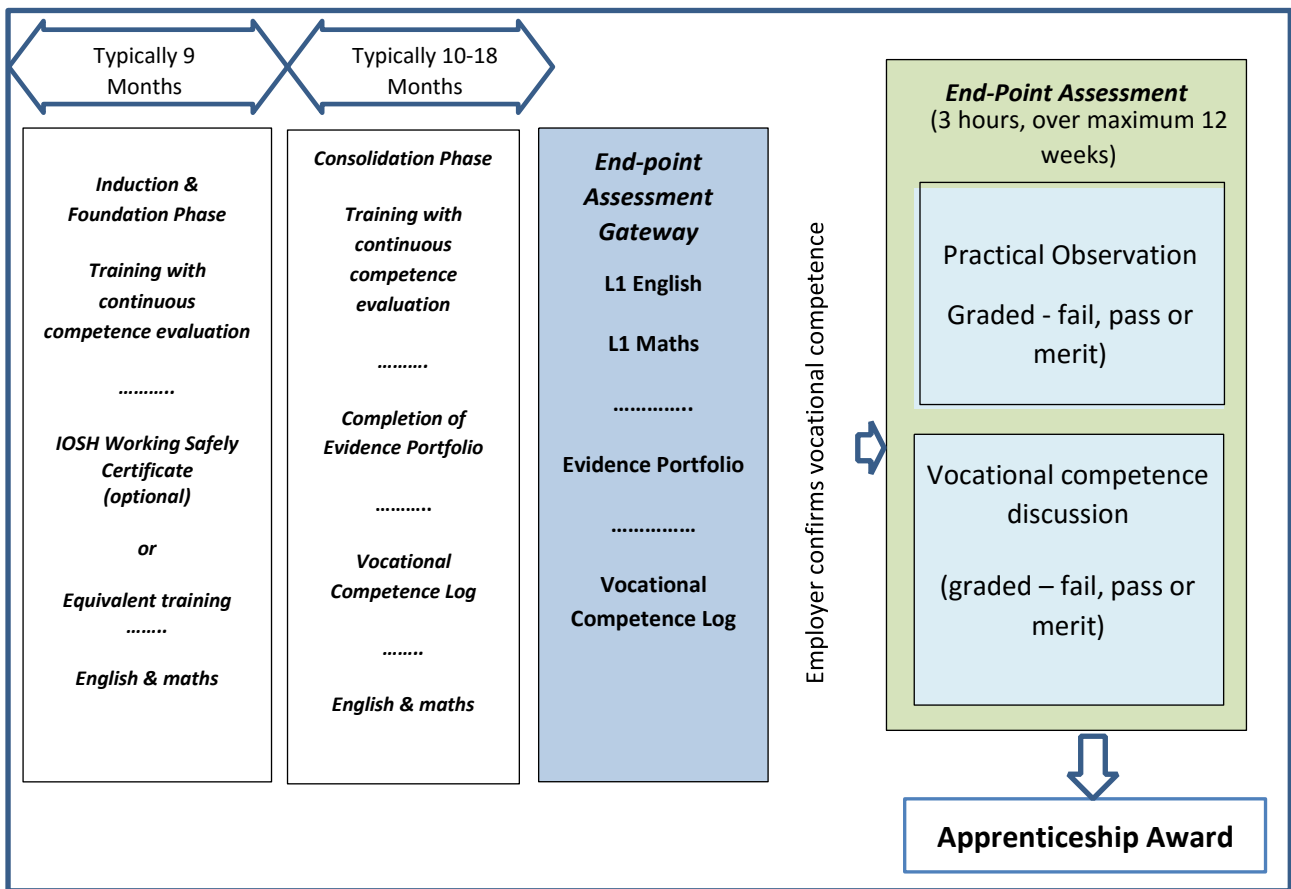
Typically 9 Months

Typically 10-18 Months

Induction & Foundation Phase

Training with continuous competence evaluation

………..

IOSH Working Safely Certificate (optional)

or

Equivalent training

……..

English & maths

Consolidation Phase

Training with continuous competence evaluation

……….

Completion of Evidence Portfolio

………..

Vocational Competence Log

……..

English & maths

End-point Assessment Gateway

L1 English

L1 Maths

…………..

Evidence Portfolio

……………

Vocational Competence Log

Employer confirms vocational competence

End-Point Assessment
(3 hours, over maximum 12 weeks)

Practical Observation

Graded - fail, pass or merit)

Vocational competence discussion

(graded – fail, pass or merit)

Apprenticeship Award